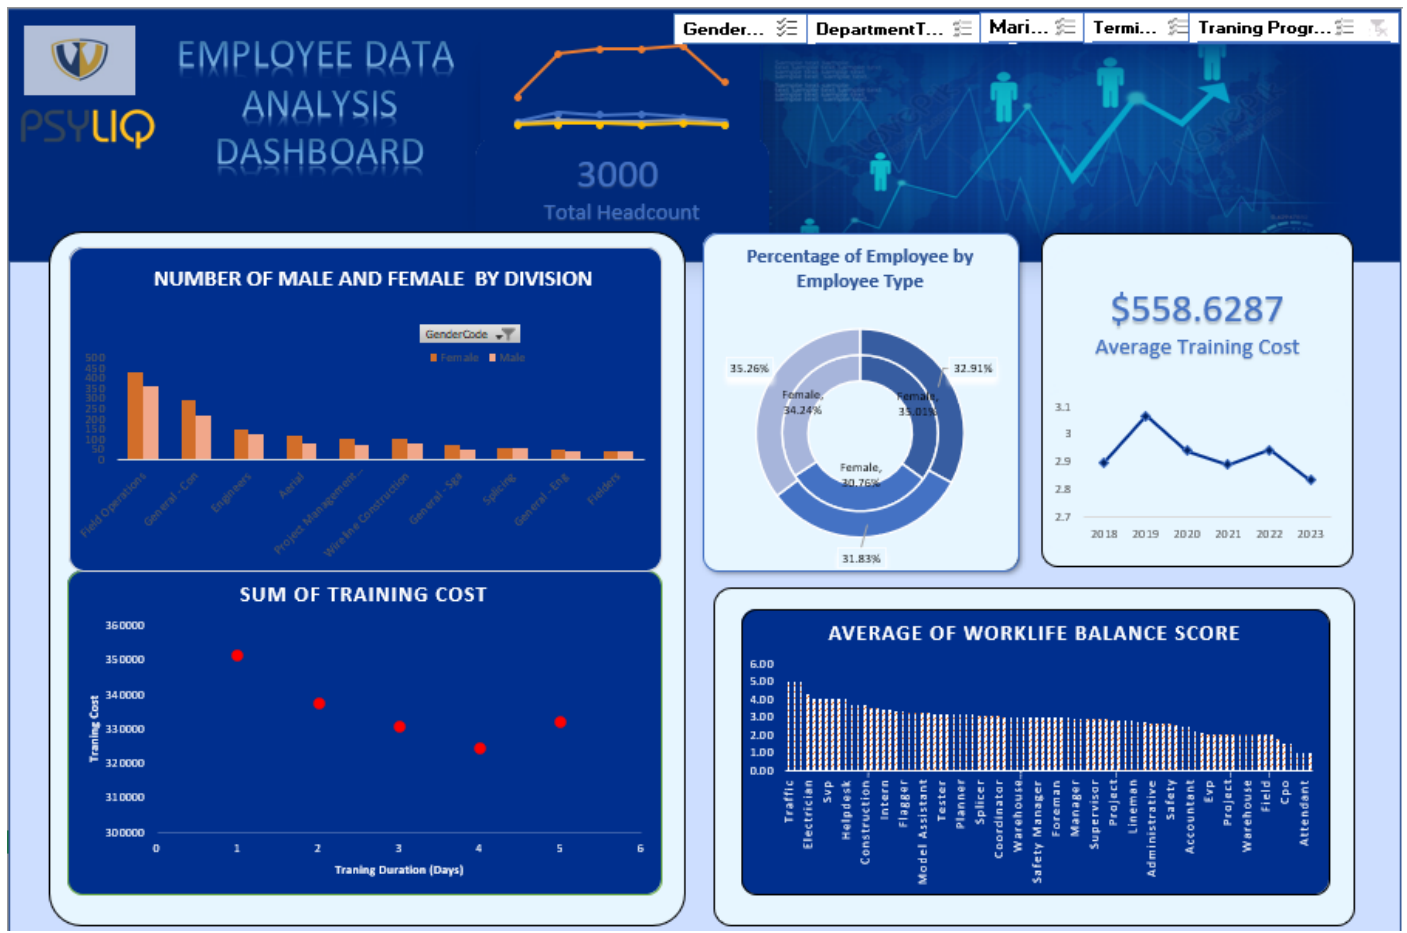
PSYLIQ

EMPLOYEE DATA ANALYSIS DASHBOARD

Gender... DepartmentT... Mari... Termi... Traning Progr...

3000
Total Headcount

NUMBER OF MALE AND FEMALE BY DIVISION

GenderCode
Female Male

500
450
400
350
300
250
200
150
100
50
0

Field Operations
General - Con
Engineers
Aerial
Project Management
Wireline Construction
General - Sga
Splicing
General - Eng
Fielders

Percentage of Employee by Employee Type

35.26%
32.91%
Female, 34.24%
Female, 35.01%
Female, 30.76%
31.83%

$558.6287
Average Training Cost

3.1
3
2.9
2.8
2.7
2018 2019 2020 2021 2022 2023

SUM OF TRAINING COST

360000
350000
340000
330000
320000
310000
300000
Traning Cost
0 1 2 3 4 5 6
Traning Duration (Days)

AVERAGE OF WORKLIFE BALANCE SCORE

6.00
5.00
4.00
3.00
2.00
1.00
0.00

Traffic
Electrician
Svp
Helpdesk
Construction
Intern
Flagger
Model Assistant
Tester
Planner
Splicer
Coordinator
Warehouse
Safety Manager
Foreman
Manager
Supervisor
Project
Lineman
Administrative
Safety
Accountant
Evp
Project
Warehouse
Field
Cpo
Attendant